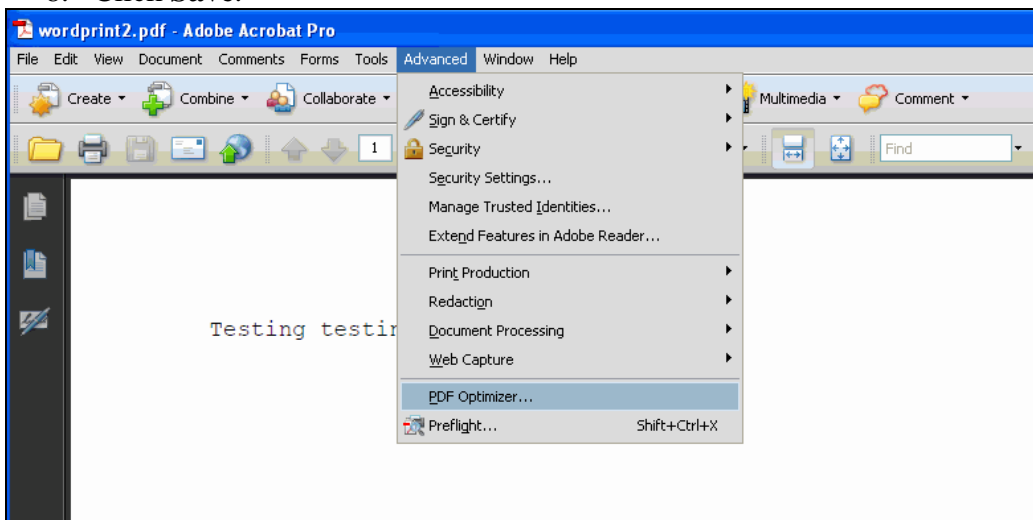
wordprint2.pdf - Adobe Acrobat Pro

File Edit View Document Comments Forms Tools Advanced Window Help

Create Combine Collaborate Multimedia Comment

1 Find

Testing testir

Accessibility
Sign & Certify
Security
Security Settings...
Manage Trusted Identities...
Extend Features in Adobe Reader...
Print Production
Redaction
Document Processing
Web Capture
PDF Optimizer...
Preflight... Shift+Ctrl+X